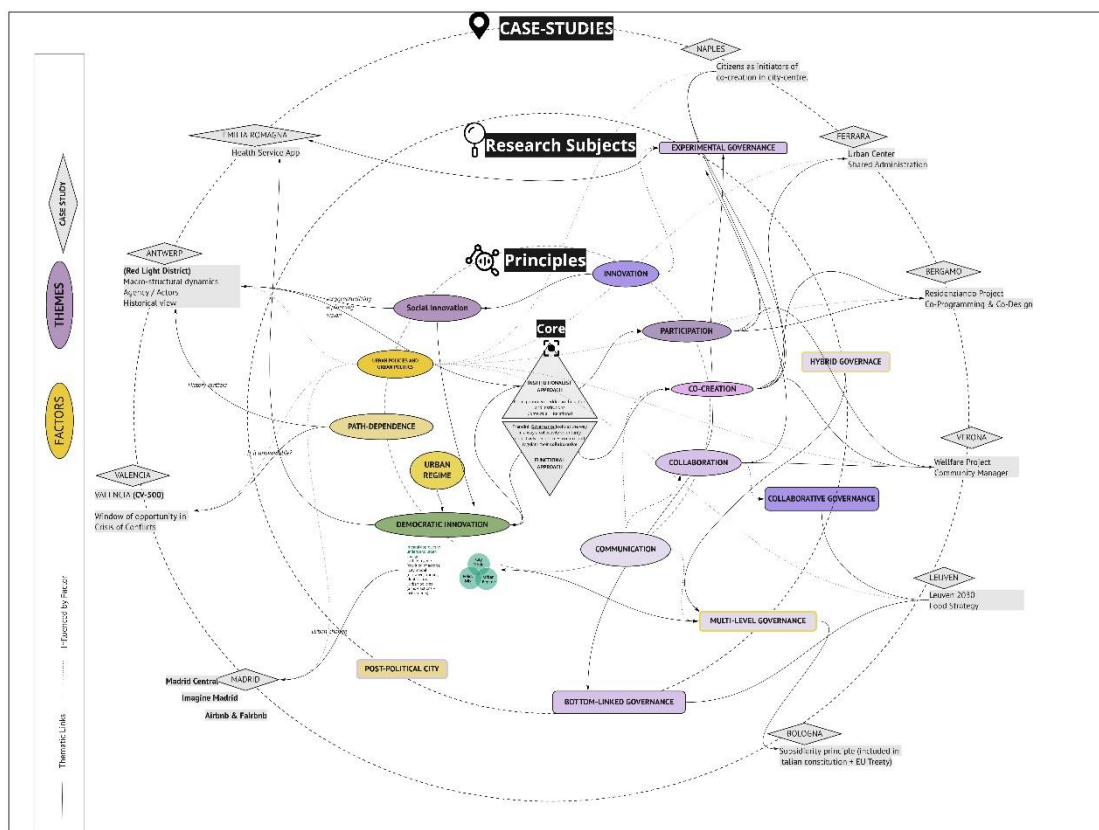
CASE-STUDIES

NAPLES
Citizens as initiators of co-creation in city-centre.

EMILIA ROMAGNA
Health Service App

Research Subjects

EXPERIMENTAL GOVERNANCE

FERRARA
Urban Center
Shared Administration

CASE STUDY

THEMES

FACTORS

ANTWERP
(Red Light District)
Macro-structural dynamics
Agency / Actors
Historical view

Principles

INNOVATION

BERGAMO
Residenziando Project
Co-Programming & Co-Design

Social Innovation

Core

PARTICIPATION

URBAN POLICIES AND URBAN POLITICS

HYBRID GOVERNANCE

INSTITUTIONALIST APPROACH

CO-CREATION

PATH-DEPENDENCE

VERONA
Wellfare Project
Community Manager

FUNCTIONAL APPROACH

VALENCIA
VALENCIA (CV-500)
Window of opportunity in Crisis of Conflicts

URBAN REGIME

COLLABORATION

COLLABORATIVE GOVERNANCE

DEMOCRATIC INNOVATION

COMMUNICATION

LEUVEN
Leuven 2030
Food Strategy

MULTI-LEVEL GOVERNANCE

Influenced by Factor

MADRID
Madrid Central
Imagine Madrid
Airbnb & Fairbnb

POST-POLITICAL CITY

BOTTOM-LINKED GOVERNANCE

Thematic Links

BOLOGNA
Subsidiarity principle (included in Italian constitution + EU Treaty)